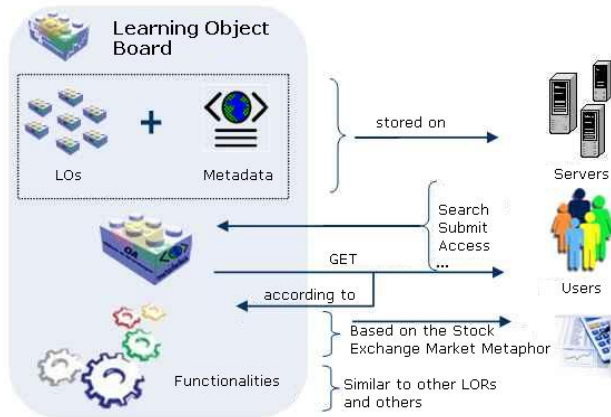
Learning Object Board

LOs

+

Metadata

stored on

Servers

Search
Submit
Access
...

GET

Users

according to

Based on the Stock Exchange Market Metaphor

Functionalities

Similar to other LORs and others